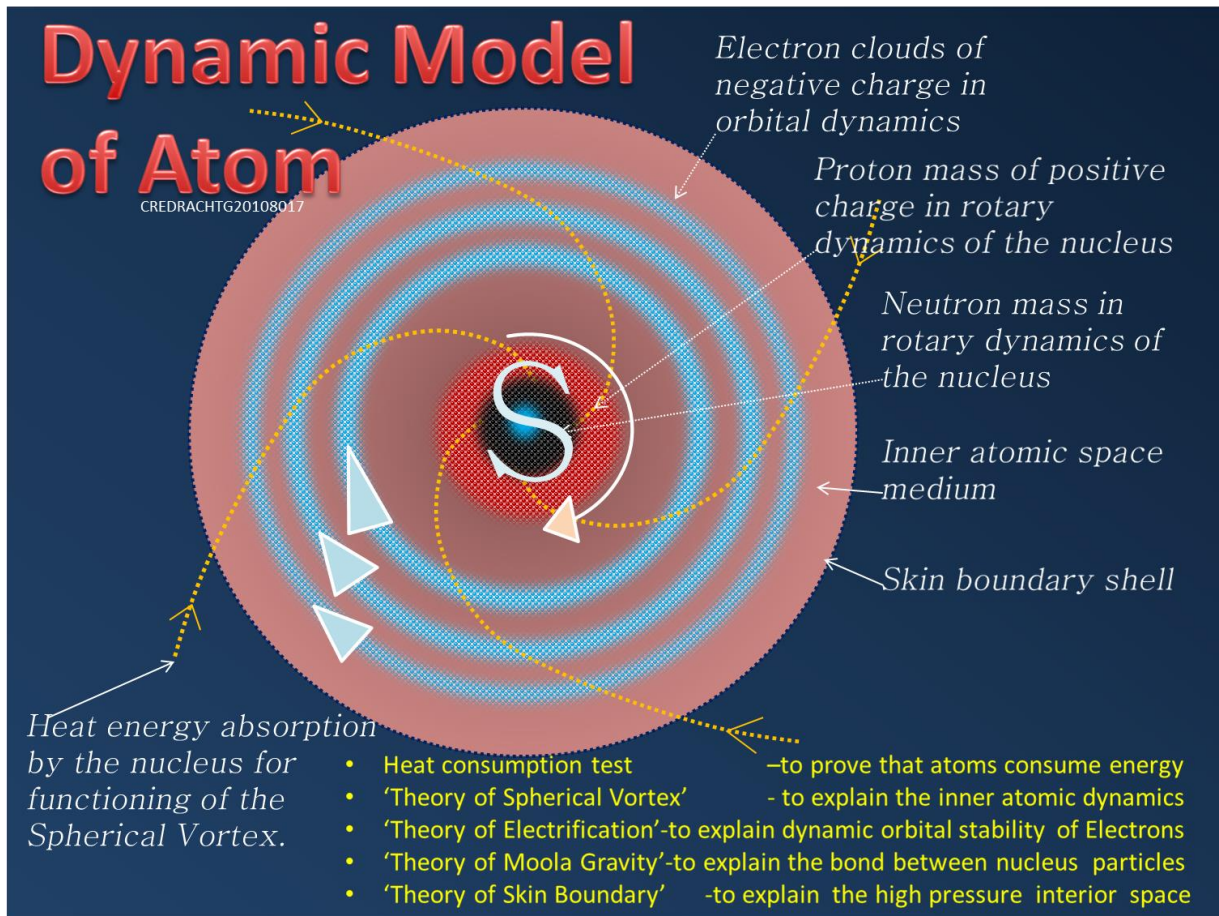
Dynamic Model of Atom

CREDRACHTG20108017

Electron clouds of negative charge in orbital dynamics

Proton mass of positive charge in rotary dynamics of the nucleus

Neutron mass in rotary dynamics of the nucleus

Inner atomic space medium

Skin boundary shell

S

Heat energy absorption by the nucleus for functioning of the Spherical Vortex.

- Heat consumption test –to prove that atoms consume energy
- 'Theory of Spherical Vortex' - to explain the inner atomic dynamics
- 'Theory of Electrification'-to explain dynamic orbital stability of Electrons
- 'Theory of Moola Gravity'-to explain the bond between nucleus particles
- 'Theory of Skin Boundary' -to explain the high pressure interior space